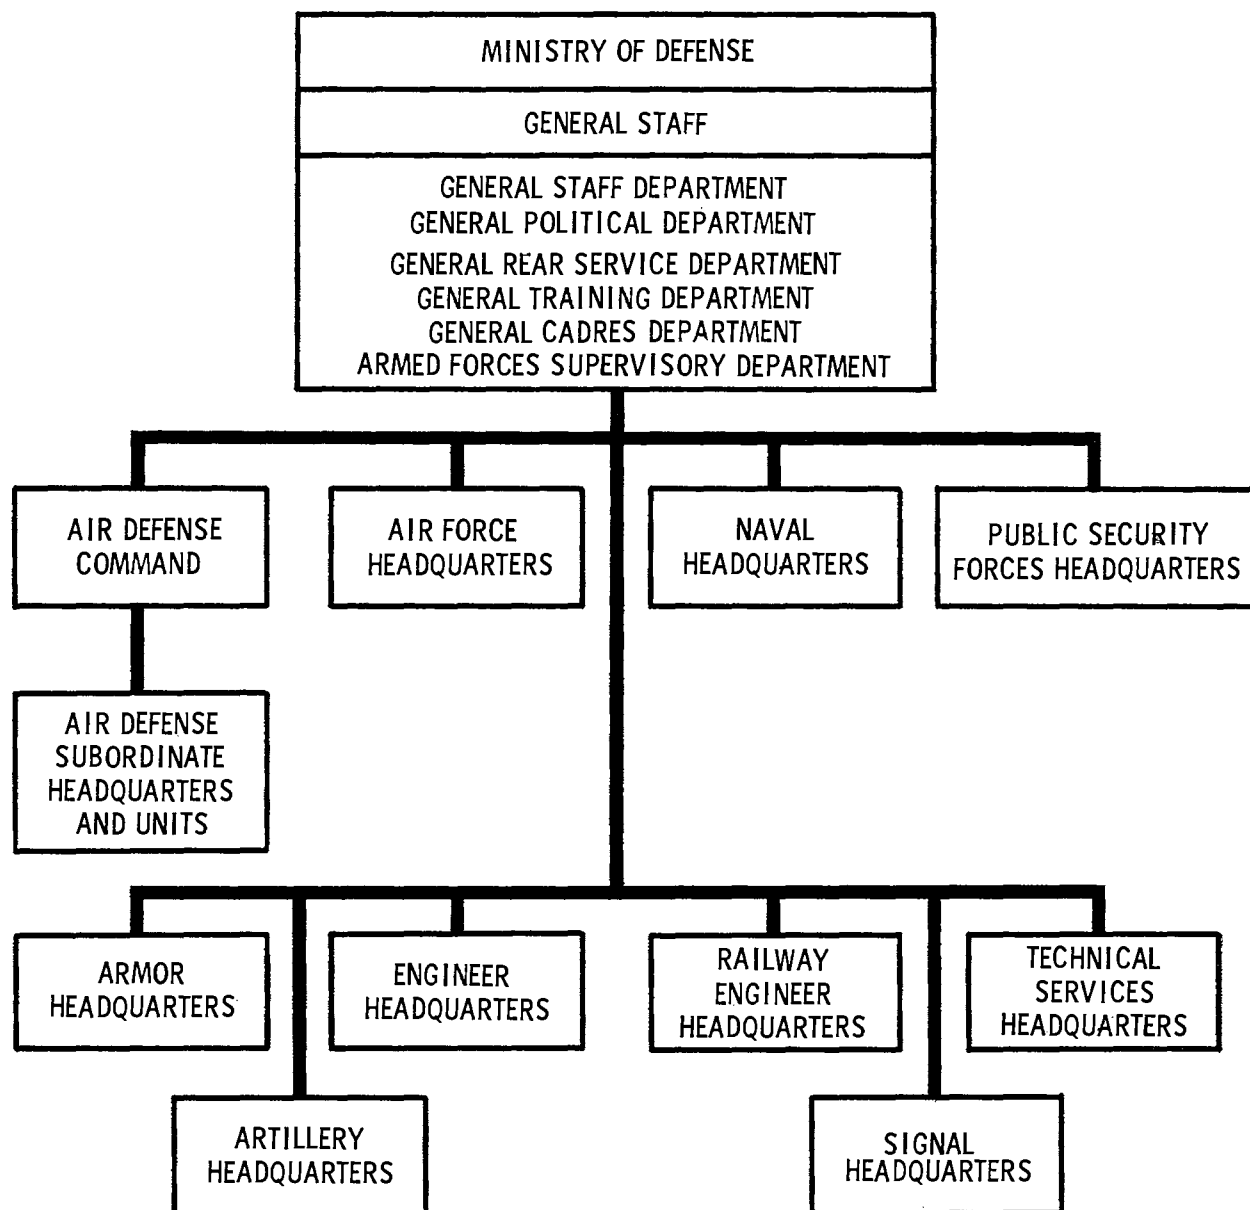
MINISTRY OF DEFENSE

GENERAL STAFF

GENERAL STAFF DEPARTMENT
GENERAL POLITICAL DEPARTMENT
GENERAL REAR SERVICE DEPARTMENT
GENERAL TRAINING DEPARTMENT
GENERAL CADRES DEPARTMENT
ARMED FORCES SUPERVISORY DEPARTMENT

AIR DEFENSE COMMAND

AIR FORCE HEADQUARTERS

NAVAL HEADQUARTERS

PUBLIC SECURITY FORCES HEADQUARTERS

AIR DEFENSE SUBORDINATE HEADQUARTERS AND UNITS

ARMOR HEADQUARTERS

ENGINEER HEADQUARTERS

RAILWAY ENGINEER HEADQUARTERS

TECHNICAL SERVICES HEADQUARTERS

ARTILLERY HEADQUARTERS

SIGNAL HEADQUARTERS